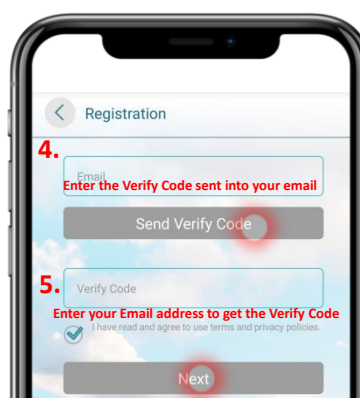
Registration

4.

Email

Enter the Verify Code sent into your email

Send Verify Code

5.

Verify Code

Enter your Email address to get the Verify Code

I have read and agree to use terms and privacy policies.

Next